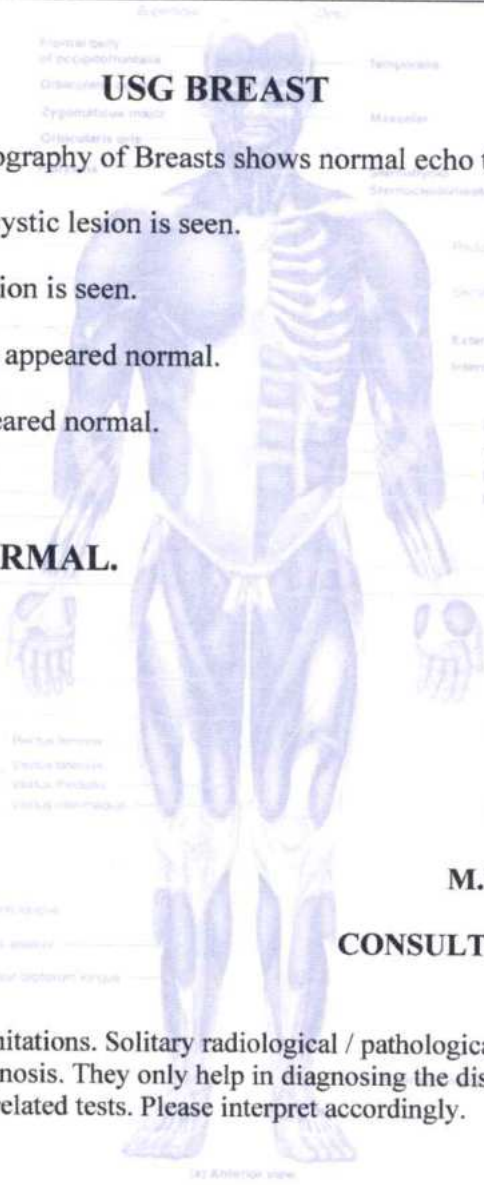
USG BREAST

ography of Breasts shows normal echo t

ystic lesion is seen.

ion is seen.

appeared normal.

eared normal.

RMAL.

M.

CONSULT

nitations. Solitary radiological / pathologica nosis. They only help in diagnosing the dis elated tests. Please interpret accordingly.